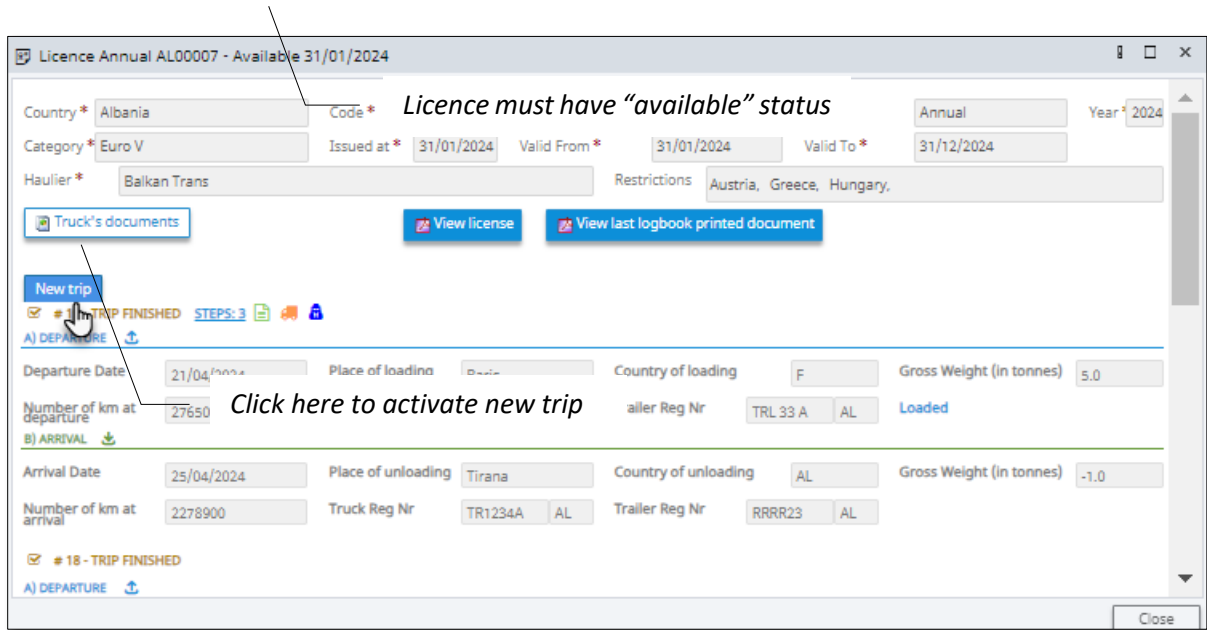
Licence Annual AL00007 - Available 31/01/2024

Country * Albania
Code *
Licence must have “available” status
Annual
Year * 2024
Category * Euro V
Issued at * 31/01/2024
Valid From * 31/01/2024
Valid To * 31/12/2024
Haulier * Balkan Trans
Restrictions Austria, Greece, Hungary,

Truck's documents
View license
View last logbook printed document

New trip
# 1 TRIP FINISHED STEPS: 3
A) DEPARTURE
Departure Date 21/04/2024
Place of loading Paris
Country of loading F
Gross Weight (in tonnes) 5.0
Number of km at departure 27650
Click here to activate new trip
Trailer Reg Nr TRL 33 A AL
Loaded
B) ARRIVAL
Arrival Date 25/04/2024
Place of unloading Tirana
Country of unloading AL
Gross Weight (in tonnes) -1.0
Number of km at arrival 2278900
Truck Reg Nr TR1234A AL
Trailer Reg Nr RRRR23 AL

# 18 - TRIP FINISHED
A) DEPARTURE

Close